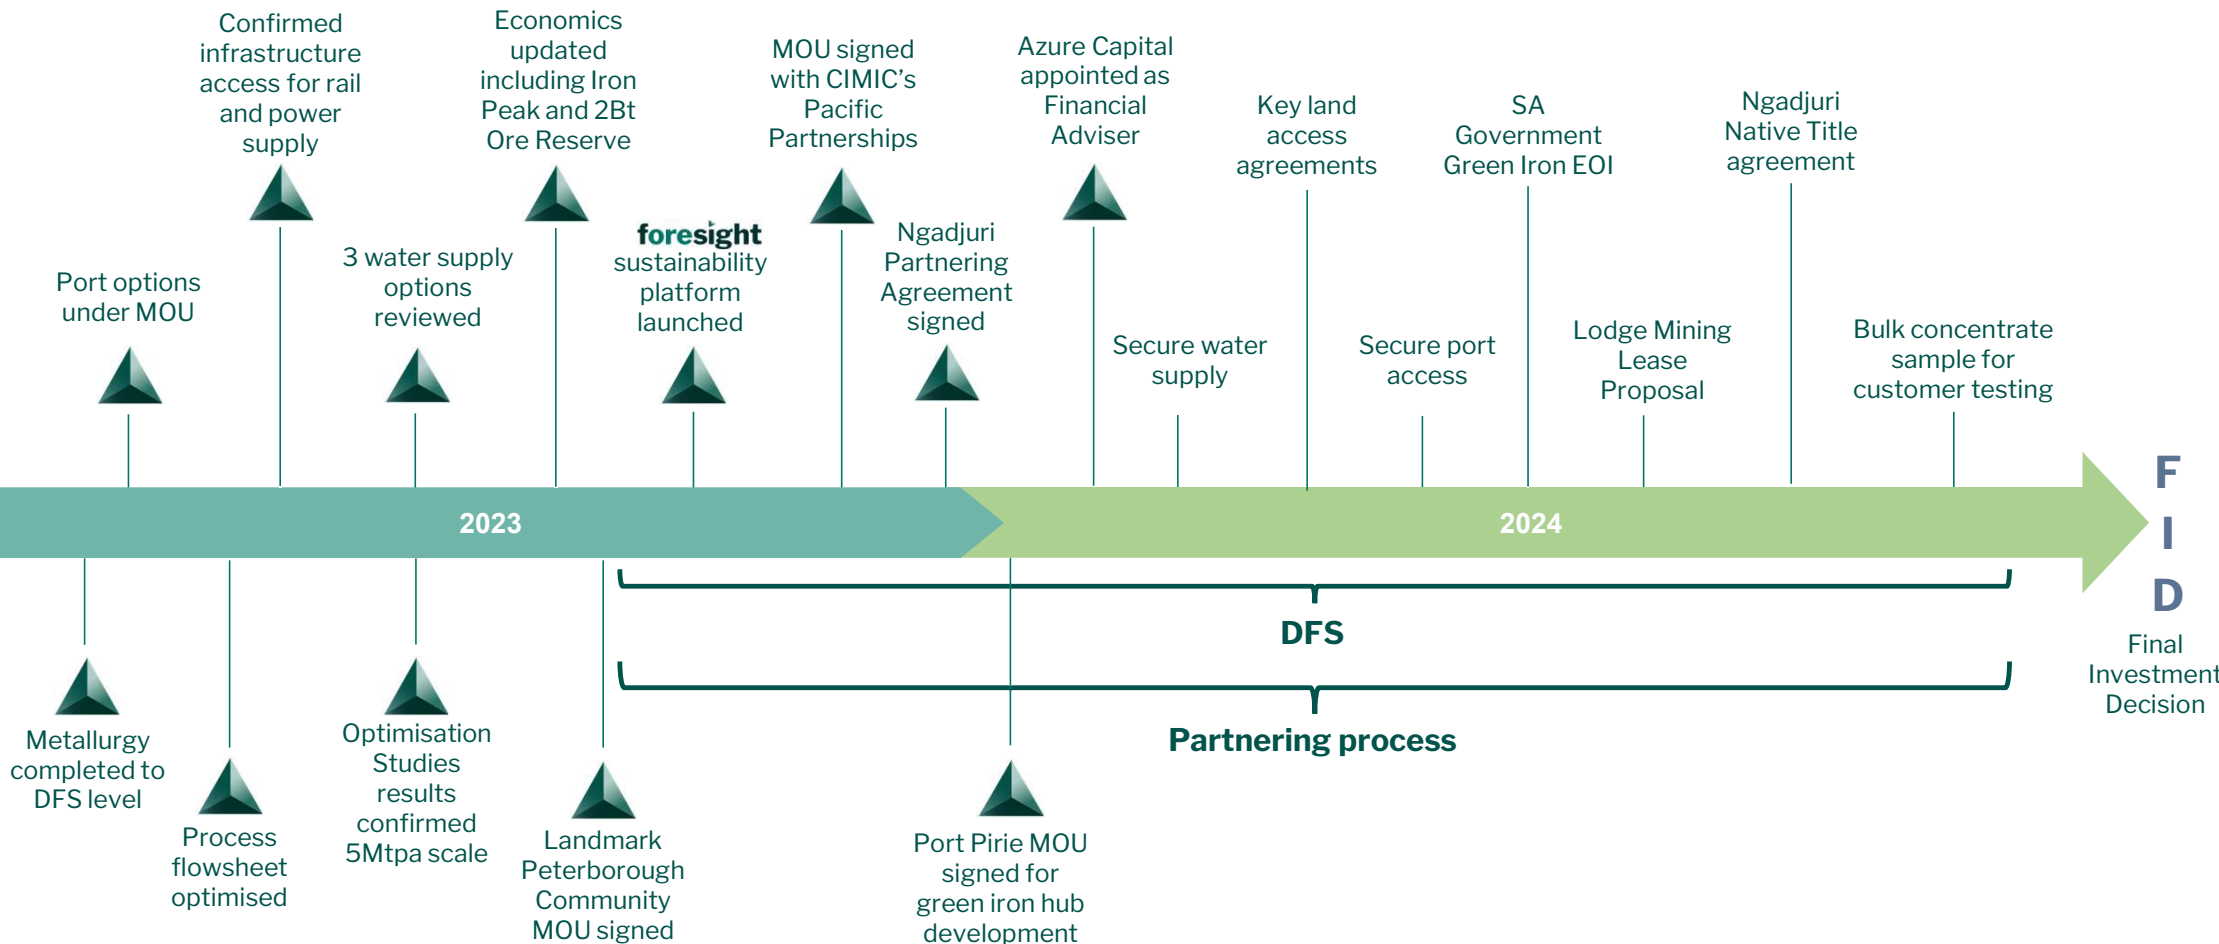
Confirmed infrastructure access for rail and power supply

Economics updated including Iron Peak and 2Bt Ore Reserve

MOU signed with CIMIC's Pacific Partnerships

Azure Capital appointed as Financial Adviser

Key land access agreements

SA Government Green Iron EOI

Ngadjuri Native Title agreement

Port options under MOU

3 water supply options reviewed

foresight sustainability platform launched

Ngadjuri Partnering Agreement signed

Secure water supply

Secure port access

Lodge Mining Lease Proposal

Bulk concentrate sample for customer testing

2023

2024

F I D

Final Investment Decision

DFS

Partnering process

Metallurgy completed to DFS level

Process flowsheet optimised

Optimisation Studies results confirmed 5Mtpa scale

Landmark Peterborough Community MOU signed

Port Pirie MOU signed for green iron hub development